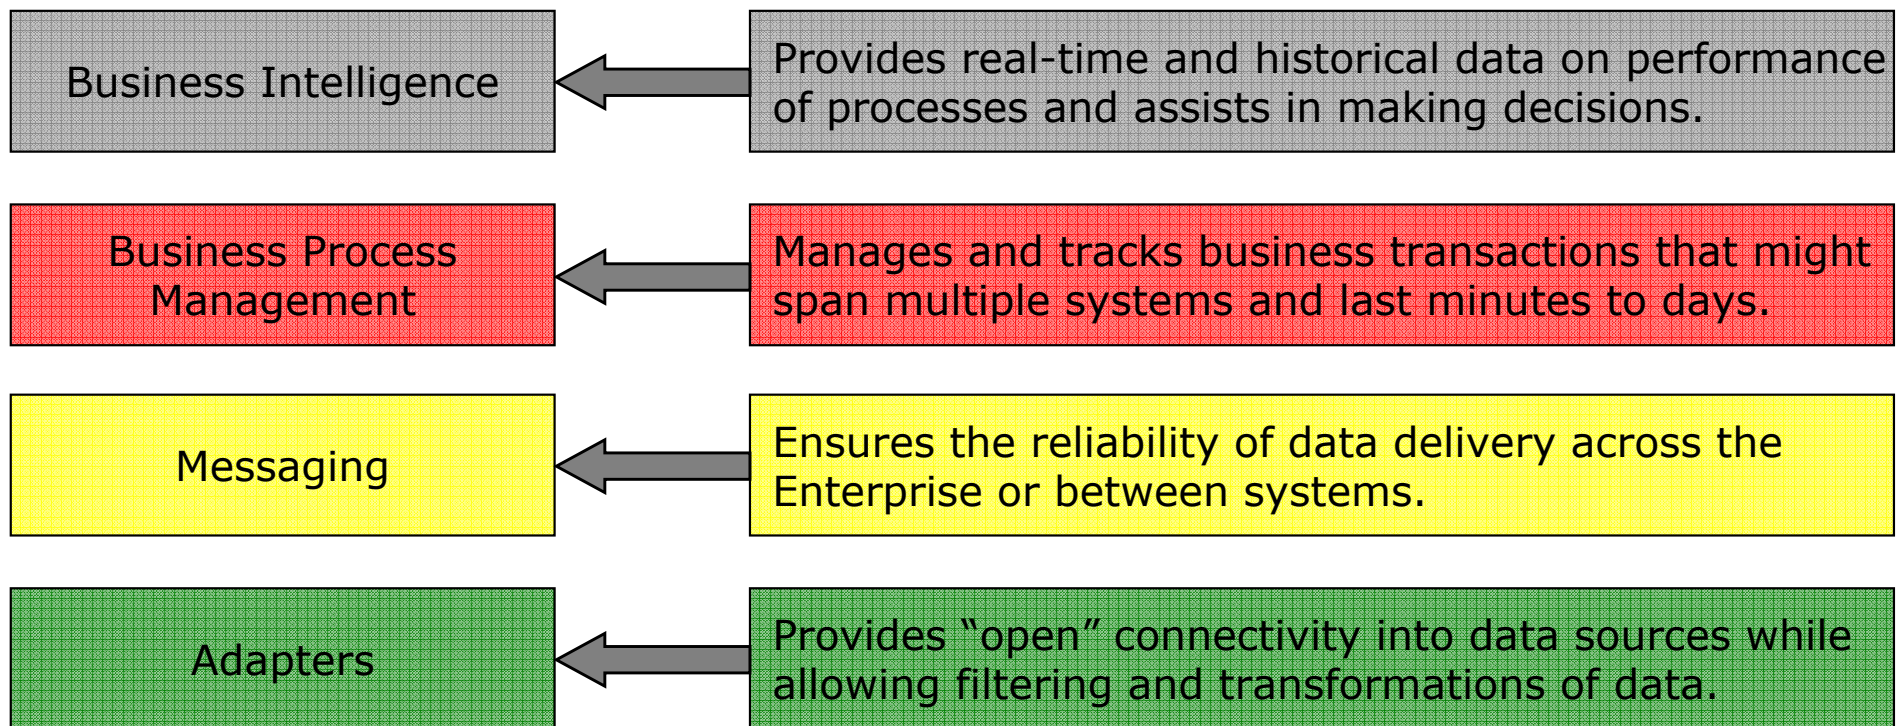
Business Intelligence

Provides real-time and historical data on performance of processes and assists in making decisions.

Business Process Management

Manages and tracks business transactions that might span multiple systems and last minutes to days.

Messaging

Ensures the reliability of data delivery across the Enterprise or between systems.

Adapters

Provides “open” connectivity into data sources while allowing filtering and transformations of data.